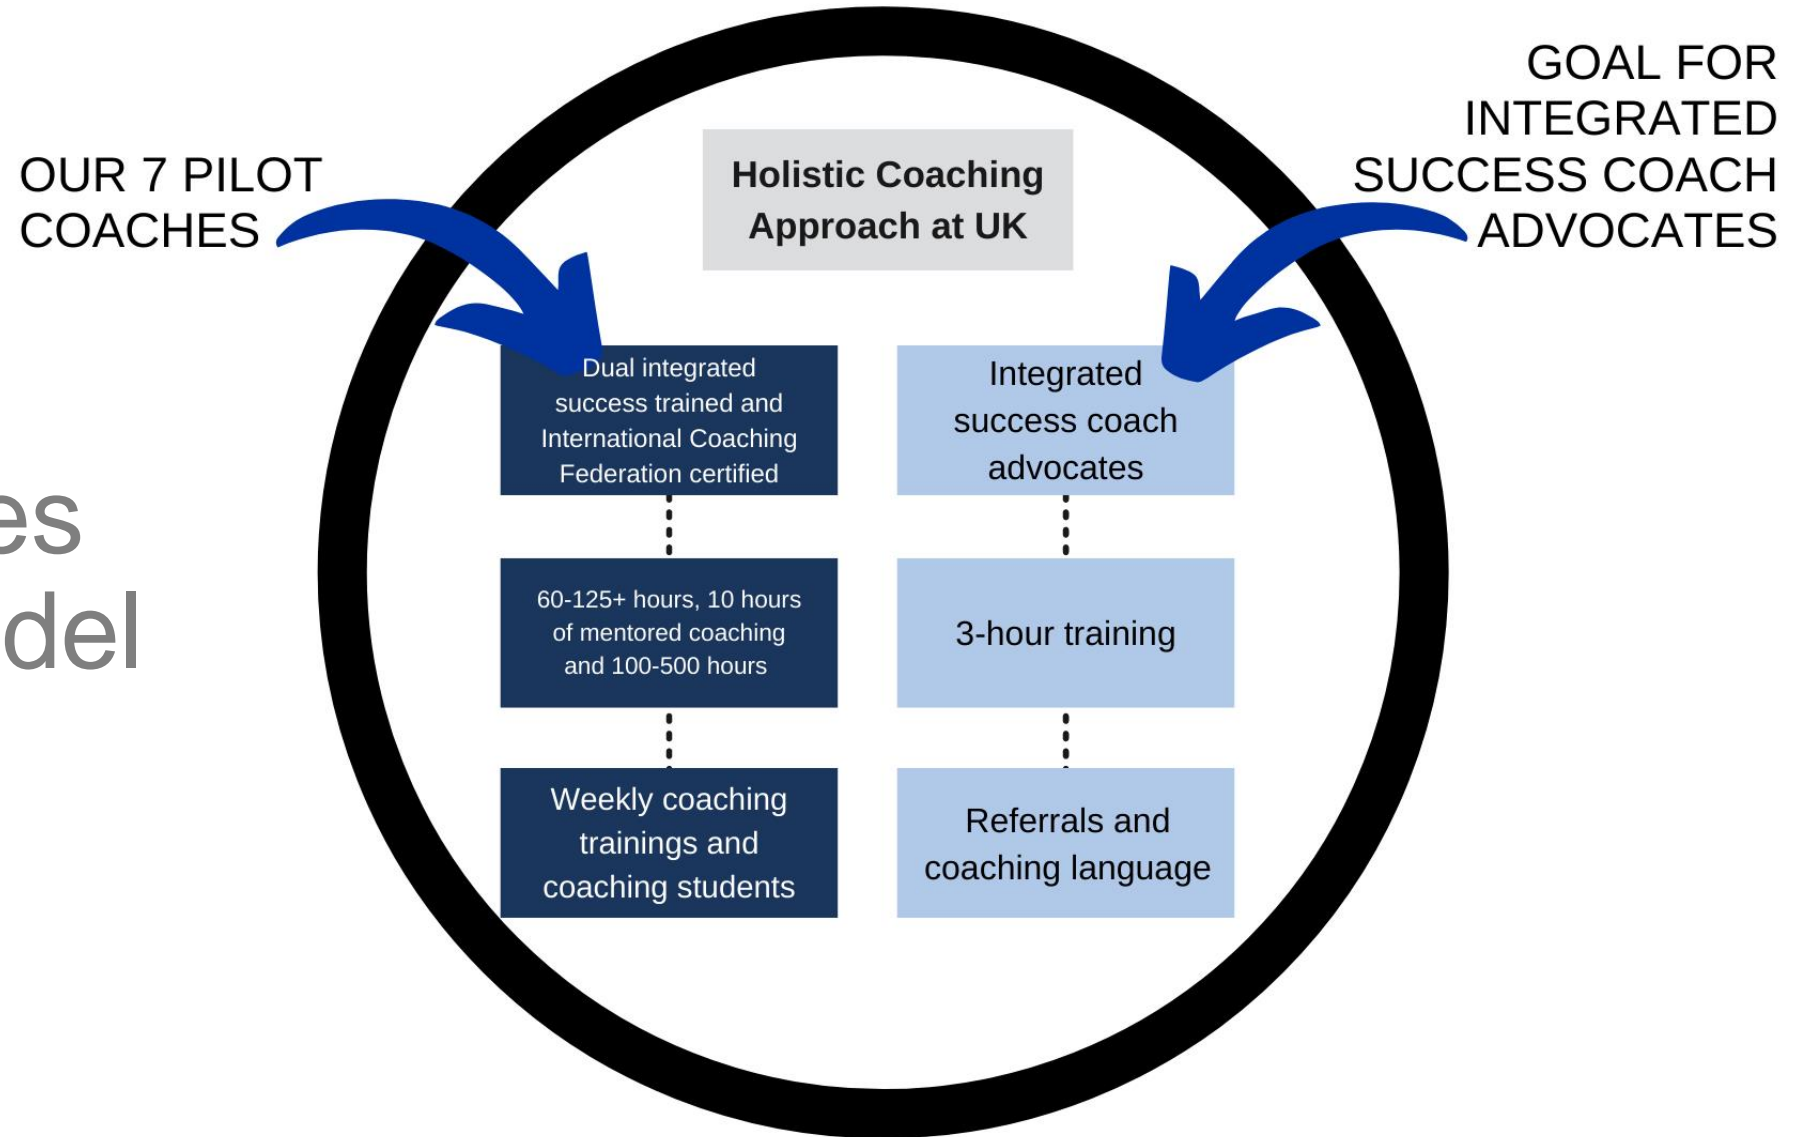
OUR 7 PILOT COACHES

Holistic Coaching Approach at UK

GOAL FOR INTEGRATED SUCCESS COACH ADVOCATES

es
del

Dual integrated success trained and International Coaching Federation certified

Integrated success coach advocates

60-125+ hours, 10 hours of mentored coaching and 100-500 hours

3-hour training

Weekly coaching trainings and coaching students

Referrals and coaching language